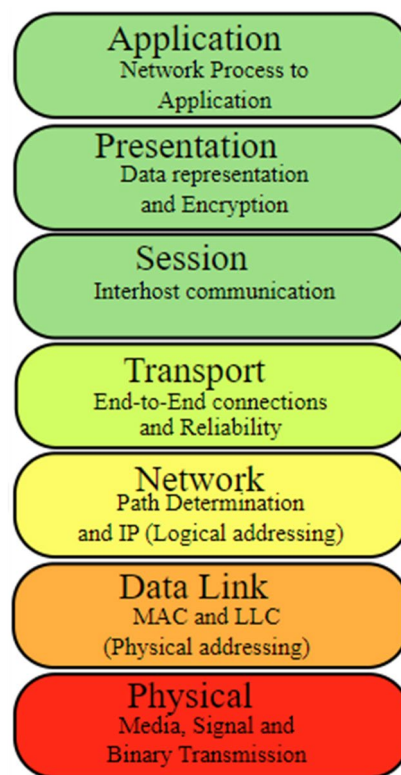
Application
Network Process to Application

Presentation
Data representation and Encryption

Session
Interhost communication

Transport
End-to-End connections and Reliability

Network
Path Determination and IP (Logical addressing)

Data Link
MAC and LLC (Physical addressing)

Physical
Media, Signal and Binary Transmission